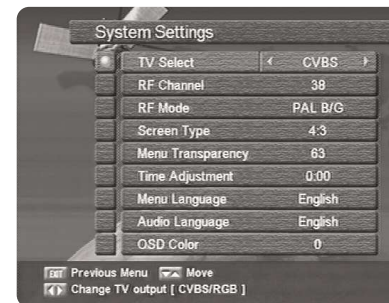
System Settings

| | |
|---|---|
| TV Select | CVBS |
| RF Channel | 38 |
| RF Mode | PAL B/G |
| Screen Type | 4:3 |
| Menu Transparency | 63 |
| Time Adjustment | 0:00 |
| Menu Language | English |
| Audio Language | English |
| OSD Color | 0 |

EXIT Previous Menu Move
Change TV output [ CVBS/RGB ]